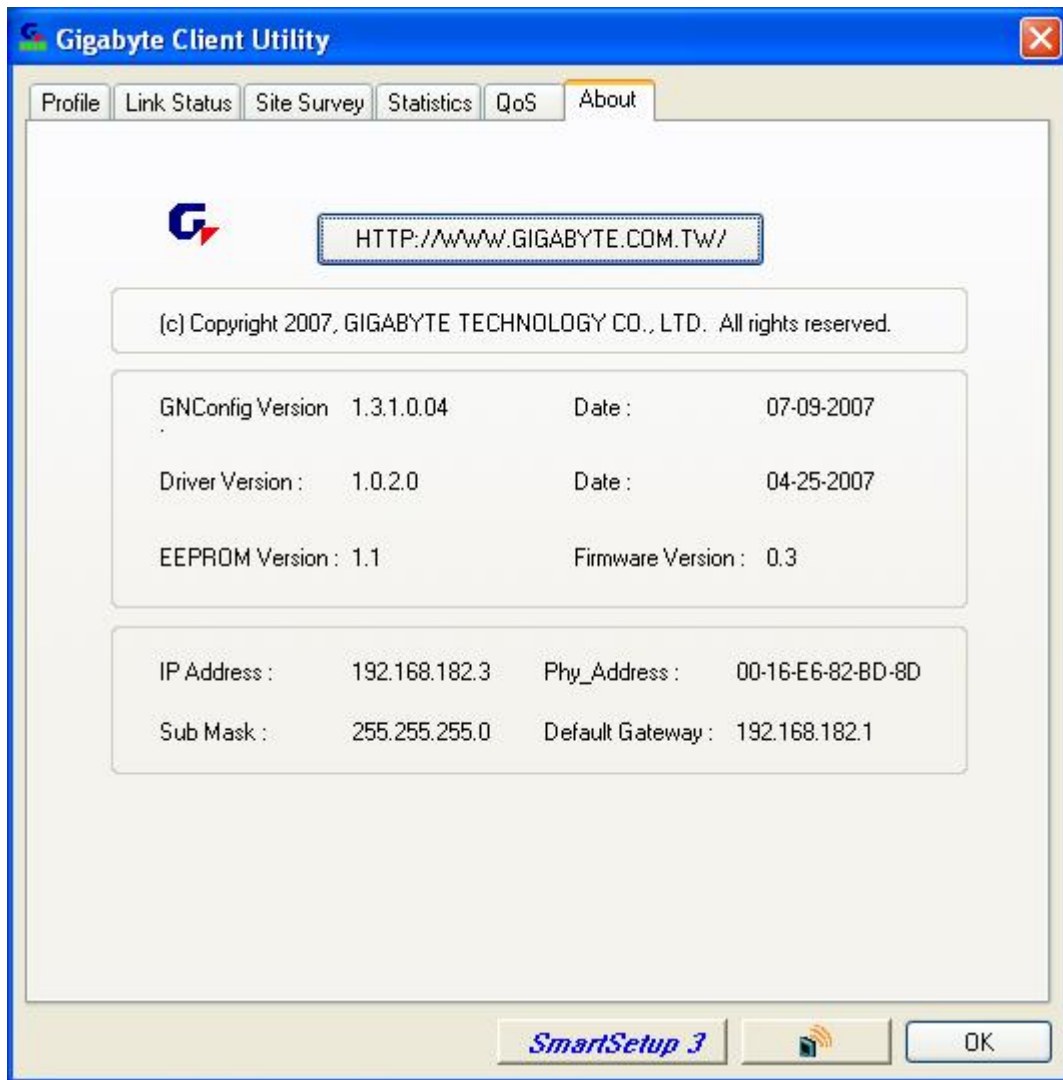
Gigabyte Client Utility

Profile | Link Status | Site Survey | Statistics | QoS | About

HTTP://WWW.GIGABYTE.COM.TW/

(c) Copyright 2007, GIGABYTE TECHNOLOGY CO., LTD. All rights reserved.

GNConfig Version : 1.3.1.0.04 Date : 07-09-2007

Driver Version : 1.0.2.0 Date : 04-25-2007

EEPROM Version : 1.1 Firmware Version : 0.3

IP Address : 192.168.182.3 Phy_Address : 00-16-E6-82-BD-8D

Sub Mask : 255.255.255.0 Default Gateway : 192.168.182.1

SmartSetup 3

OK